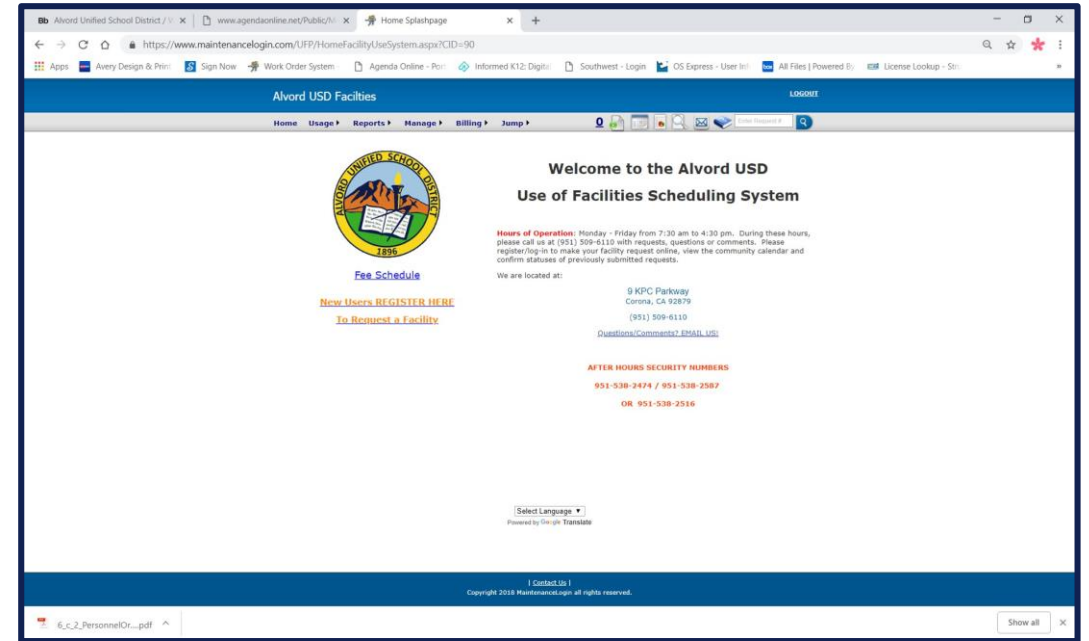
Bb Alvord Unified School District / V ×
www.agendaonline.net/Public/M ×
Home Splashpage ×
+

https://www.maintenancelogin.com/UFP/HomeFacilityUseSystem.aspx?CID=90

Apps | Avery Design & Print | Sign Now | Work Order System | Agenda Online - Port | Informed K12: Digital | Southwest - Login | OS Express - User Inf | All Files | Powered By | License Lookup - Stri

Alvord USD Facilties
LOGOUT

Home | Usage ▸ | Reports ▸ | Manage ▸ | Billing ▸ | Jump ▸
0
Enter Request #

ALVORD UNIFIED SCHOOL DISTRICT
1896

Fee Schedule

New Users REGISTER HERE

To Request a Facility

Welcome to the Alvord USD
Use of Facilities Scheduling System

Hours of Operation: Monday - Friday from 7:30 am to 4:30 pm. During these hours, please call us at (951) 509-6110 with requests, questions or comments. Please register/log-in to make your facility request online, view the community calendar and confirm statuses of previously submitted requests.

We are located at:

9 KPC Parkway
Corona, CA 92879

(951) 509-6110

Questions/Comments? EMAIL US!

AFTER HOURS SECURITY NUMBERS

951-538-2474 / 951-538-2587

OR 951-538-2516

Select Language ▼
Powered by Google Translate

| Contact Us |
Copyright 2018 MaintenanceLogin all rights reserved.

6_c_2_PersonnelOr....pdf ^
Show all ×